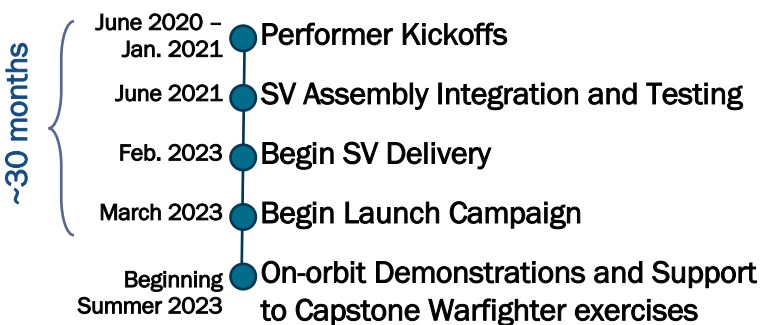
~30 months

June 2020 – Jan. 2021
Performer Kickoffs

June 2021
SV Assembly Integration and Testing

Feb. 2023
Begin SV Delivery

March 2023
Begin Launch Campaign

Beginning Summer 2023
On-orbit Demonstrations and Support to Capstone Warfighter exercises